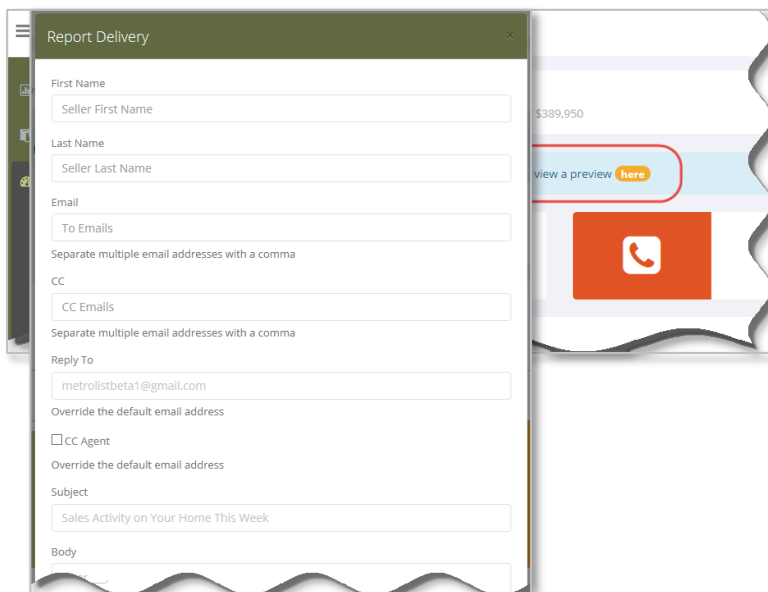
Report Delivery ×

First Name
Seller First Name

Last Name
Seller Last Name

Email
To Emails
Separate multiple email addresses with a comma

CC
CC Emails
Separate multiple email addresses with a comma

Reply To
metrolistbeta1@gmail.com
Override the default email address

CC Agent
Override the default email address

Subject
Sales Activity on Your Home This Week

Body

$389,950

view a preview here